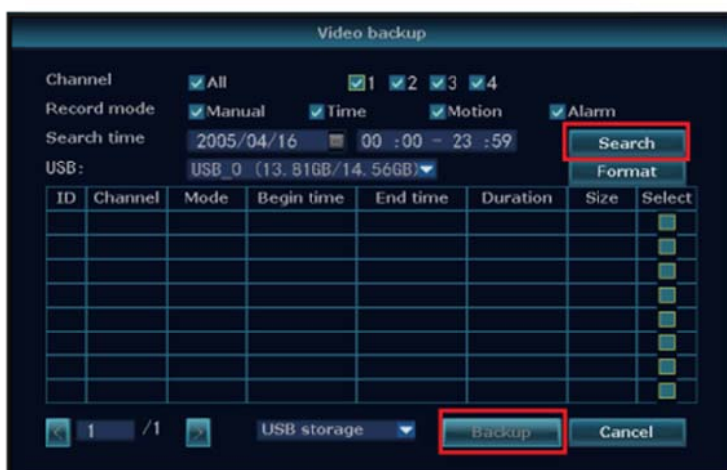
Video backup

Channel All 1 2 3 4

Record mode Manual Time Motion Alarm

Search time 2005/04/16 00 :00 - 23 :59 Search

USB: USB_0 (13.81GB/14.56GB) Format

| ID | Channel | Mode | Begin time | End time | Duration | Size | Select |
|---|---|---|---|---|---|---|---|
| | | | | | | | |
| | | | | | | | |
| | | | | | | | |
| | | | | | | | |
| | | | | | | | |
| | | | | | | | |
| | | | | | | | |
| | | | | | | | |

1 /1 USB storage Backup Cancel